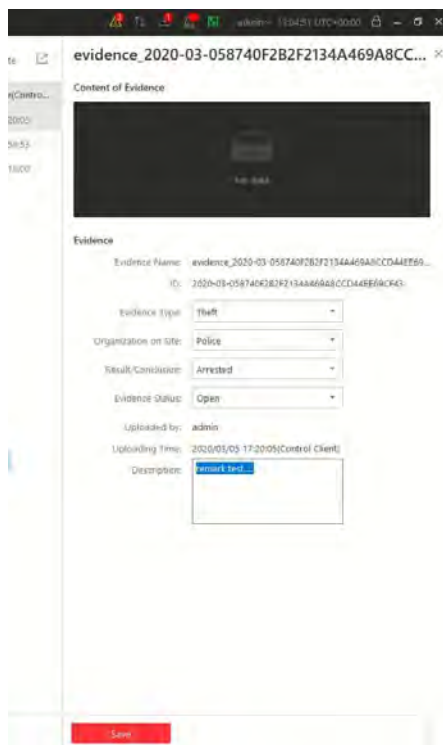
admin 15:04:51 UTC+00:00

evidence_2020-03-058740F2B2F2134A469A8CC... ×

te

e(Contro...

2005)

56:53

16:00

Content of Evidence

No data

Evidence

Evidence Name: evidence_2020-03-058740F2B2F2134A469A8CCD44EE69...

ID: 2020-03-058740F2B2F2134A469A8CCD44EE69CF43-

Evidence Type: Theft

Organization on Site: Police

Result/Conclusion: Arrested

Evidence Status: Open

Uploaded by: admin

Uploading Time: 2020/03/05 17:20:05(Control Client)

Description: remark test....

Save